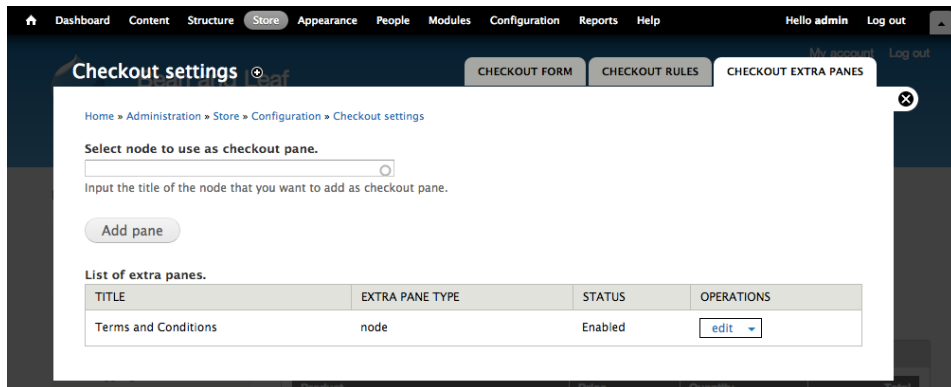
Dashboard Content Structure Store Appearance People Modules Configuration Reports Help Hello admin Log out

My account Log out

Checkout settings

CHECKOUT FORM CHECKOUT RULES CHECKOUT EXTRA PANES

Home » Administration » Store » Configuration » Checkout settings

Select node to use as checkout pane.

Input the title of the node that you want to add as checkout pane.

Add pane

List of extra panes.

| TITLE | EXTRA PANE TYPE | STATUS | OPERATIONS |
|---|---|---|---|
| Terms and Conditions | node | Enabled | edit |